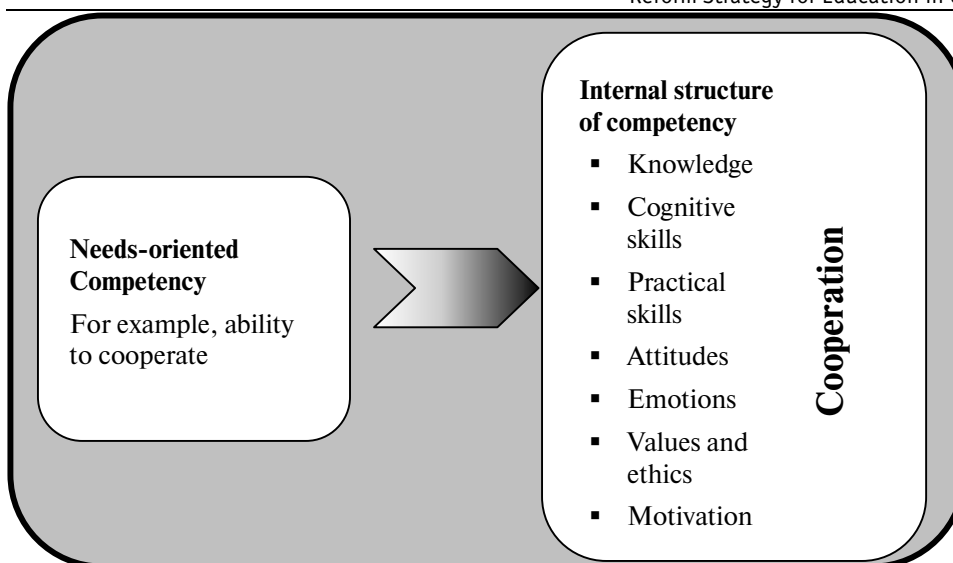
Reform Strategy for Education in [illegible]

Needs-oriented Competency
For example, ability to cooperate

Internal structure of competency
- Knowledge
- Cognitive skills
- Practical skills
- Attitudes
- Emotions
- Values and ethics
- Motivation

Cooperation